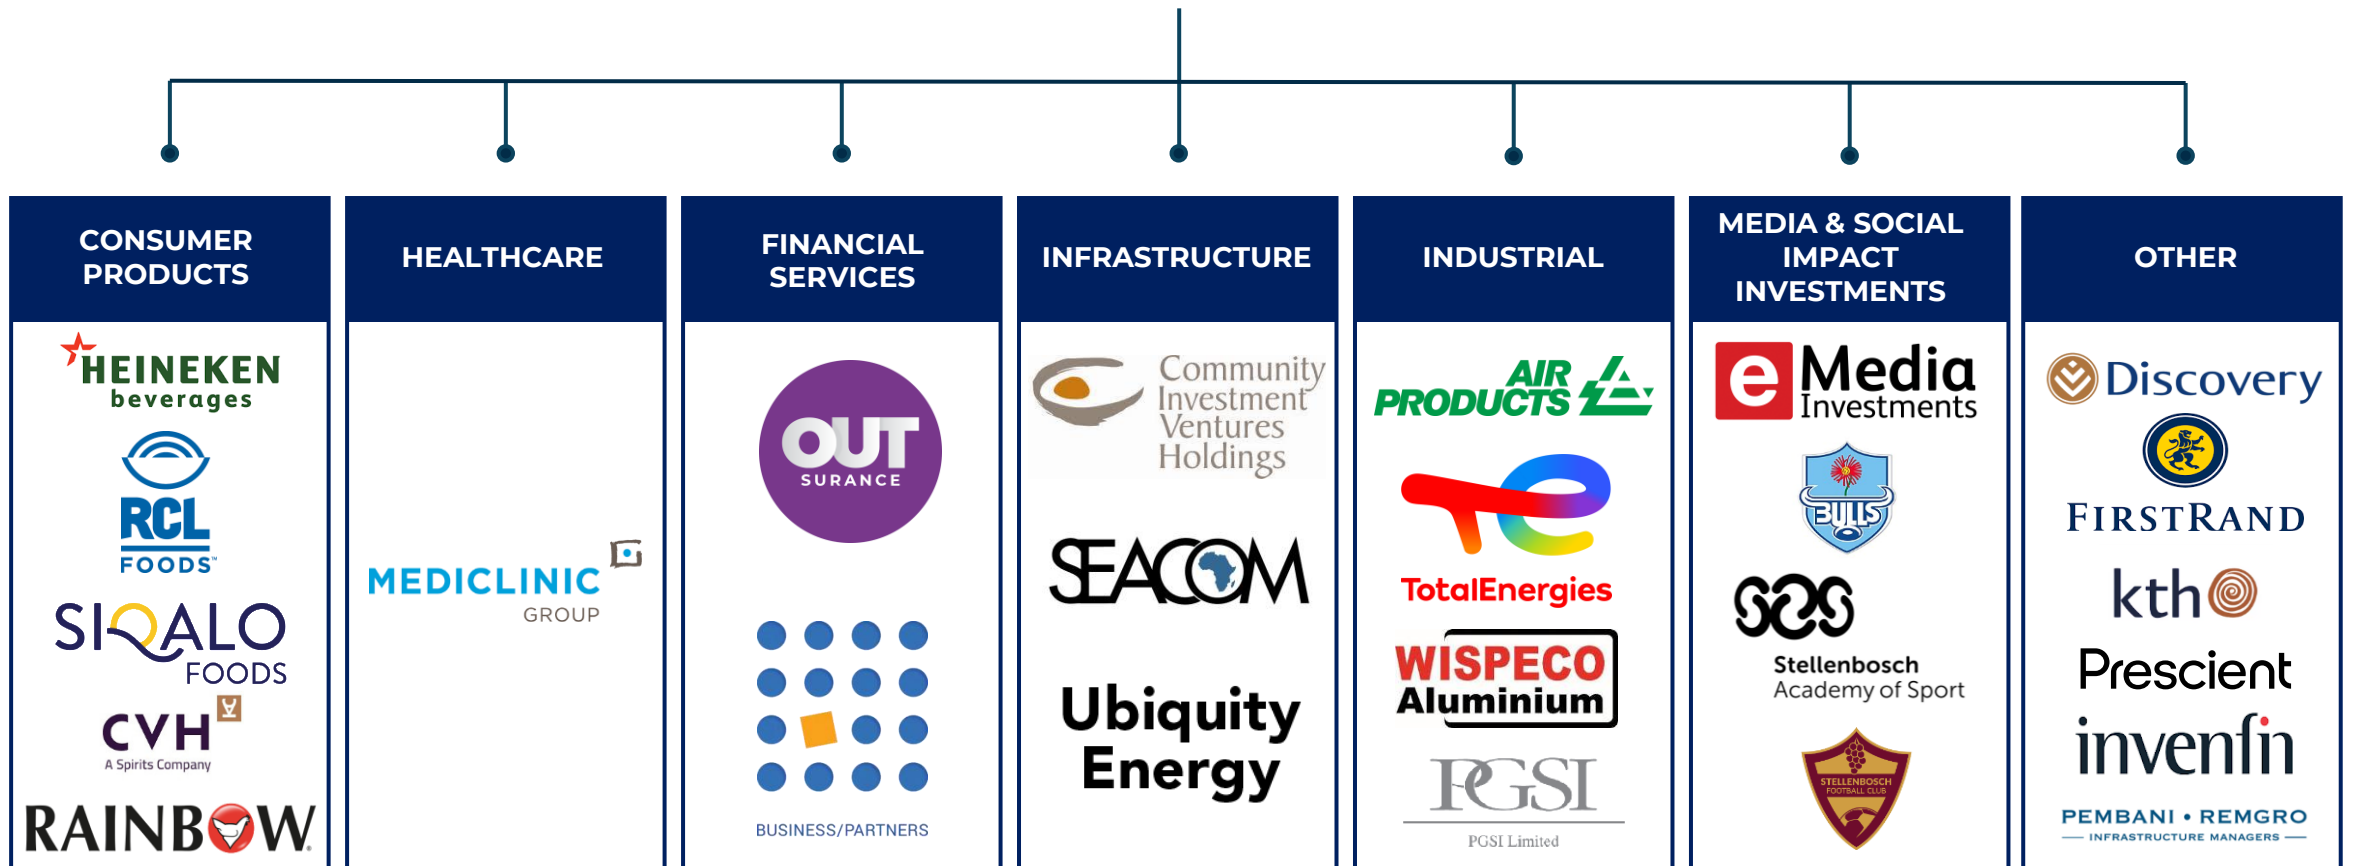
CONSUMER PRODUCTS

HEINEKEN beverages

RCL FOODS

SIQALO FOODS

CVH A Spirits Company

RAINBOW

HEALTHCARE

MEDICLINIC GROUP

FINANCIAL SERVICES

OUT SURANCE

BUSINESS/PARTNERS

INFRASTRUCTURE

Community Investment Ventures Holdings

SEACOM

Ubiquity Energy

INDUSTRIAL

AIR PRODUCTS

TotalEnergies

WISPECO Aluminium

PGSI

PGSI Limited

MEDIA & SOCIAL IMPACT INVESTMENTS

e Media Investments

BULLS

Stellenbosch Academy of Sport

STELLENBOSCH FOOTBALL CLUB

OTHER

Discovery

FIRSTRAND

kth

Prescient

invenfin

PEMBANI • REMGRO INFRASTRUCTURE MANAGERS